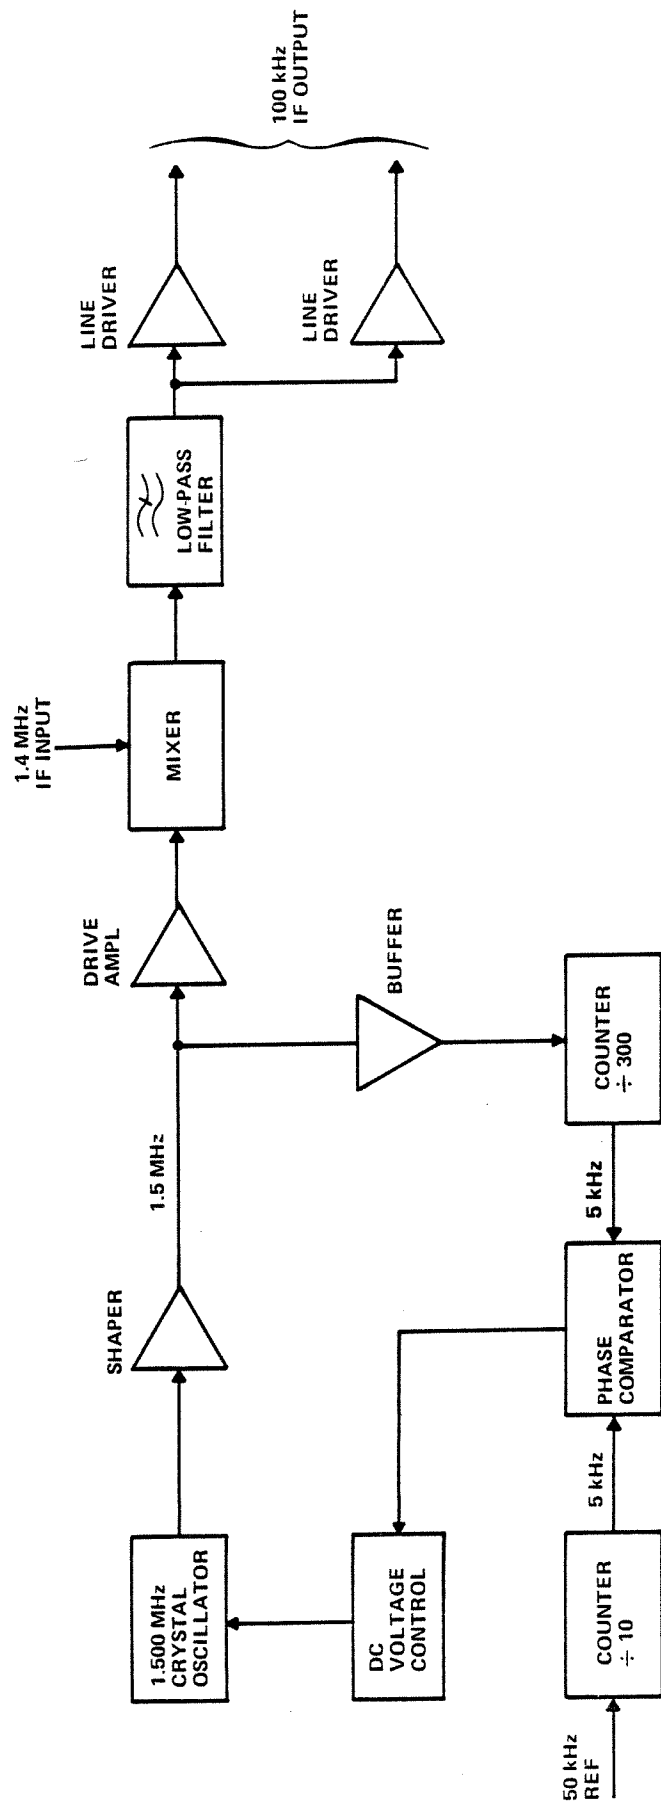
1.500 MHz CRYSTAL OSCILLATOR

SHAPER

1.5 MHz

DRIVE AMPL

1.4 MHz IF INPUT

MIXER

LOW-PASS FILTER

LINE DRIVER

LINE DRIVER

100 kHz IF OUTPUT

BUFFER

COUNTER $\div$ 300

5 kHz

PHASE COMPARATOR

DC VOLTAGE CONTROL

5 kHz

COUNTER $\div$ 10

50 kHz REF